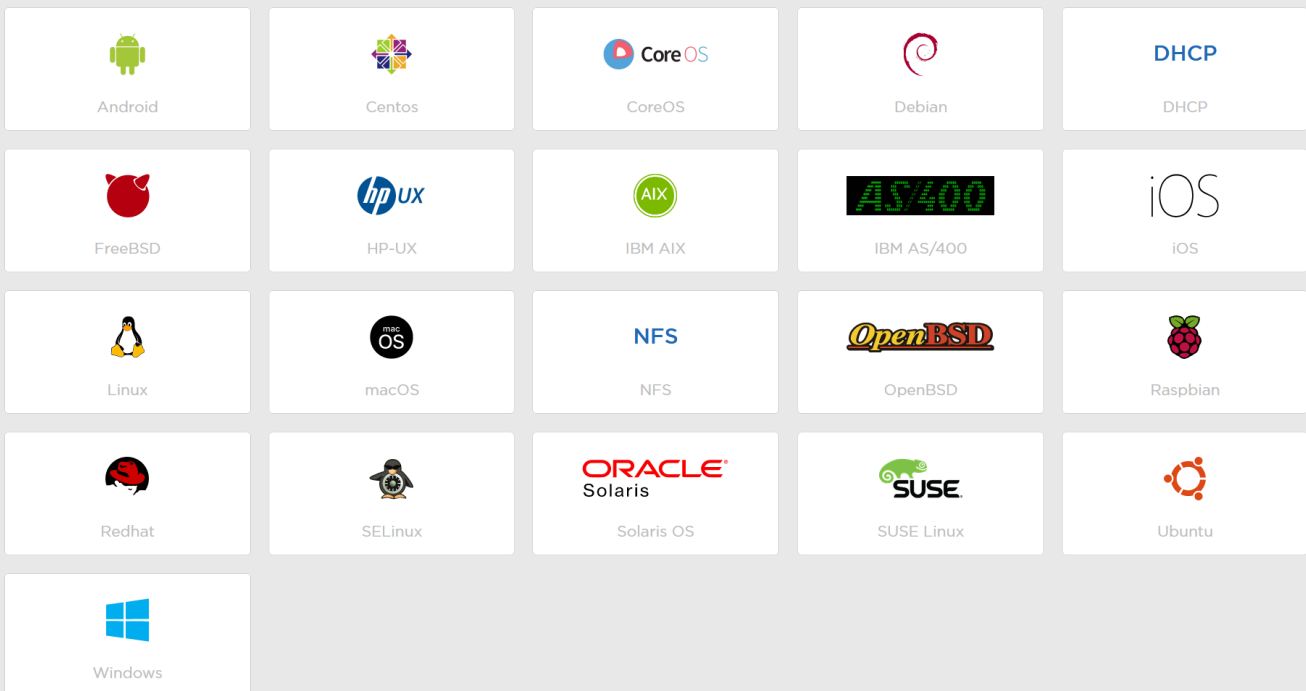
Android

Centos

CoreOS

CoreOS

Debian

DHCP

DHCP

FreeBSD

hp UX

HP-UX

AIX

IBM AIX

AS/400

IBM AS/400

iOS

iOS

Linux

mac OS

macOS

NFS

NFS

OpenBSD

OpenBSD

Raspbian

Redhat

SELinux

ORACLE Solaris

Solaris OS

SUSE

SUSE Linux

Ubuntu

Windows